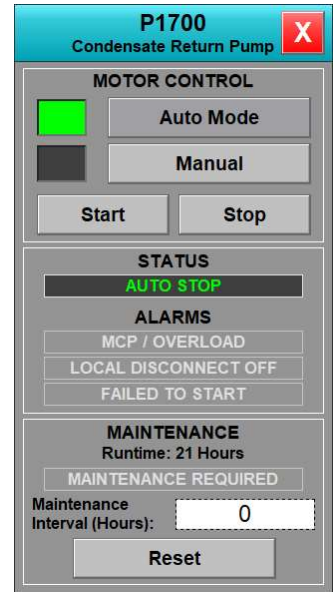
P1700
Condensate Return Pump

X

MOTOR CONTROL

Auto Mode

Manual

Start

Stop

STATUS

AUTO STOP

ALARMS

MCP / OVERLOAD

LOCAL DISCONNECT OFF

FAILED TO START

MAINTENANCE
Runtime: 21 Hours

MAINTENANCE REQUIRED

Maintenance Interval (Hours):

0

Reset